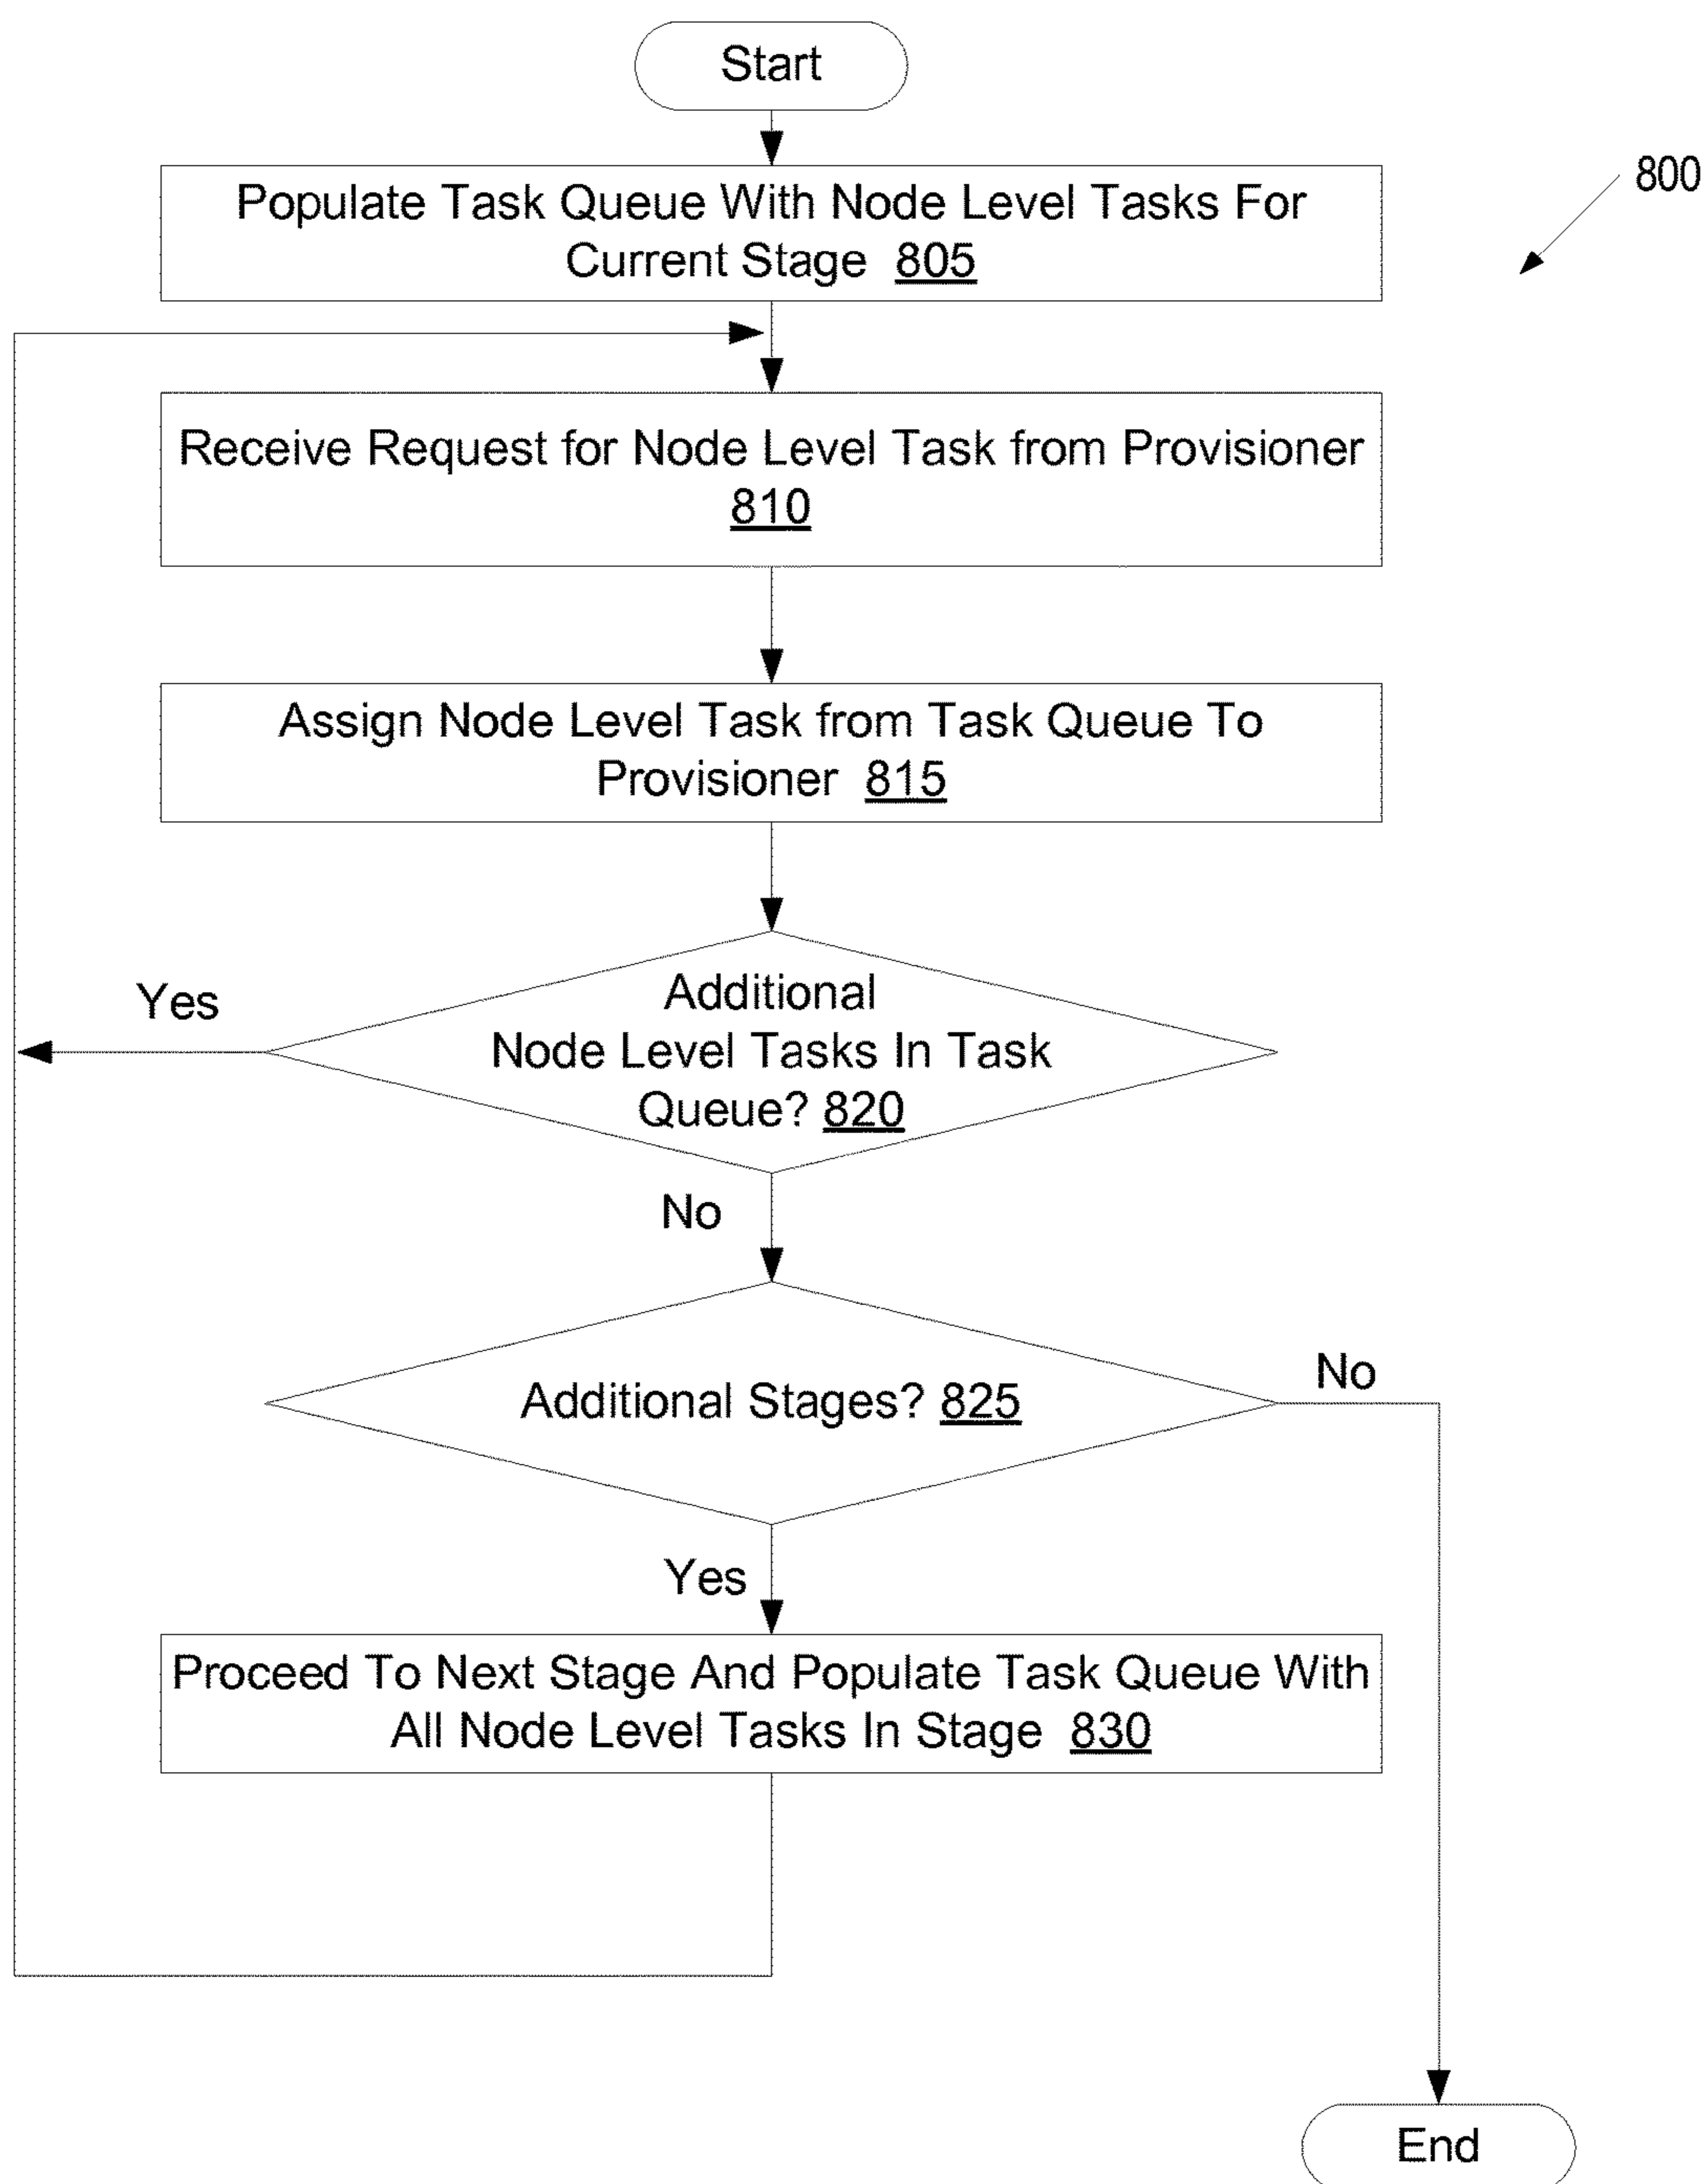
Start

800

Populate Task Queue With Node Level Tasks For Current Stage 805

Receive Request for Node Level Task from Provisioner 810

Assign Node Level Task from Task Queue To Provisioner 815

Yes

Additional Node Level Tasks In Task Queue? 820

No

Additional Stages? 825

No

Yes

Proceed To Next Stage And Populate Task Queue With All Node Level Tasks In Stage 830

End